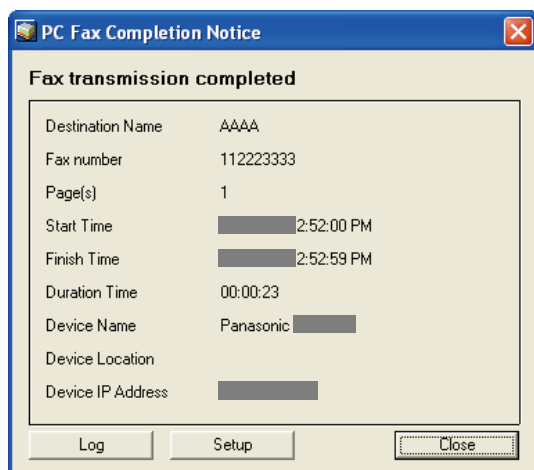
PC Fax Completion Notice

Fax transmission completed

| | |
|---|---|
| Destination Name | AAAA |
| Fax number | 112223333 |
| Page(s) | 1 |
| Start Time | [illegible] 2:52:00 PM |
| Finish Time | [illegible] 2:52:59 PM |
| Duration Time | 00:00:23 |
| Device Name | Panasonic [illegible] |
| Device Location | |
| Device IP Address | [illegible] |

Log | Setup | Close